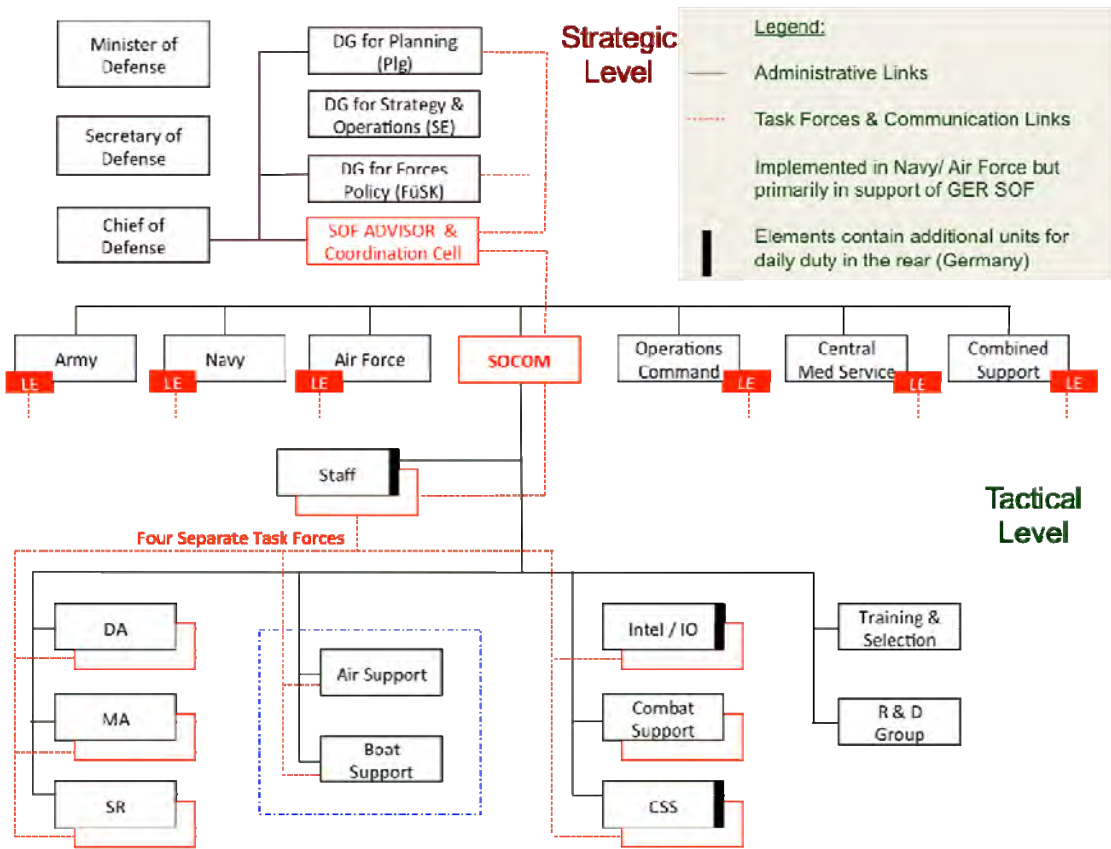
Minister of Defense

Secretary of Defense

Chief of Defense

DG for Planning (Plg)

DG for Strategy & Operations (SE)

DG for Forces Policy (FüSK)

SOF ADVISOR & Coordination Cell

Strategic Level

Legend:
Administrative Links
Task Forces & Communication Links
Implemented in Navy/ Air Force but primarily in support of GER SOF
Elements contain additional units for daily duty in the rear (Germany)

Army LE
Navy LE
Air Force LE
SOCOM
Operations Command LE
Central Med Service LE
Combined Support LE

Staff

Tactical Level

Four Separate Task Forces

DA
MA
SR

Air Support
Boat Support

Intel / IO
Combat Support
CSS

Training & Selection
R & D Group